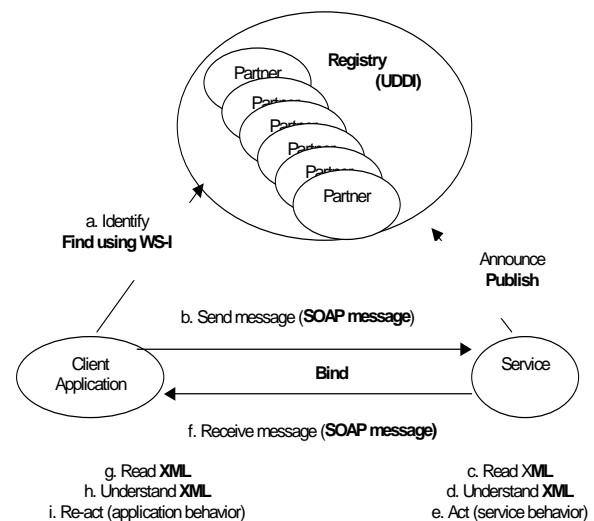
Registry
(UDDI)

Partner
Partner
Partner
Partner
Partner
Partner

a. Identify
Find using WS-I

Announce
Publish

b. Send message (SOAP message)

Client
Application

Bind

Service

f. Receive message (SOAP message)

g. Read XML
h. Understand XML
i. Re-act (application behavior)

c. Read XML
d. Understand XML
e. Act (service behavior)